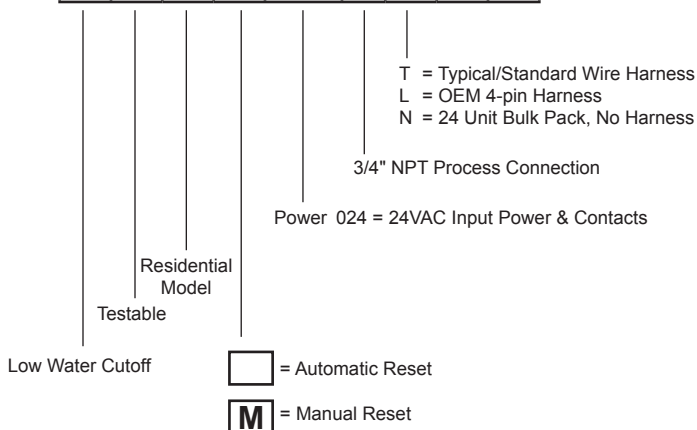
T = Typical/Standard Wire Harness
L = OEM 4-pin Harness
N = 24 Unit Bulk Pack, No Harness

3/4" NPT Process Connection

Power 024 = 24VAC Input Power & Contacts

Residential Model

Testable

Low Water Cutoff

= Automatic Reset

M = Manual Reset